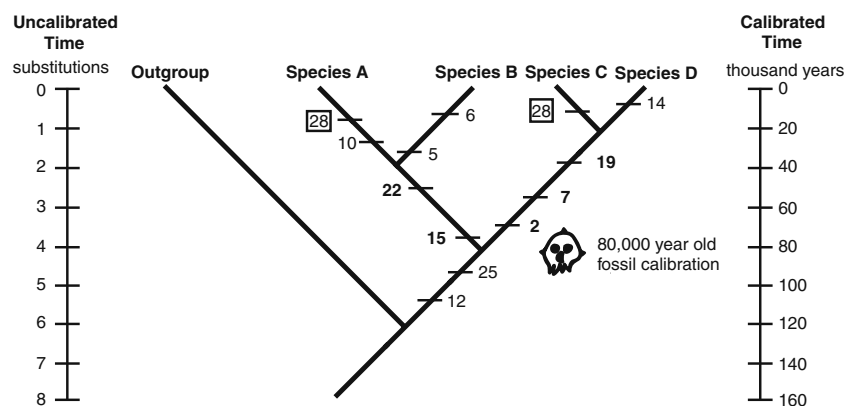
Uncalibrated Time
substitutions

Outgroup

Species A

Species B

Species C

Species D

Calibrated Time
thousand years

0
1
2
3
4
5
6
7
8

28
10
6
5
22
15
25
12
28
14
19
7
2

80,000 year old fossil calibration

0
20
40
60
80
100
120
140
160